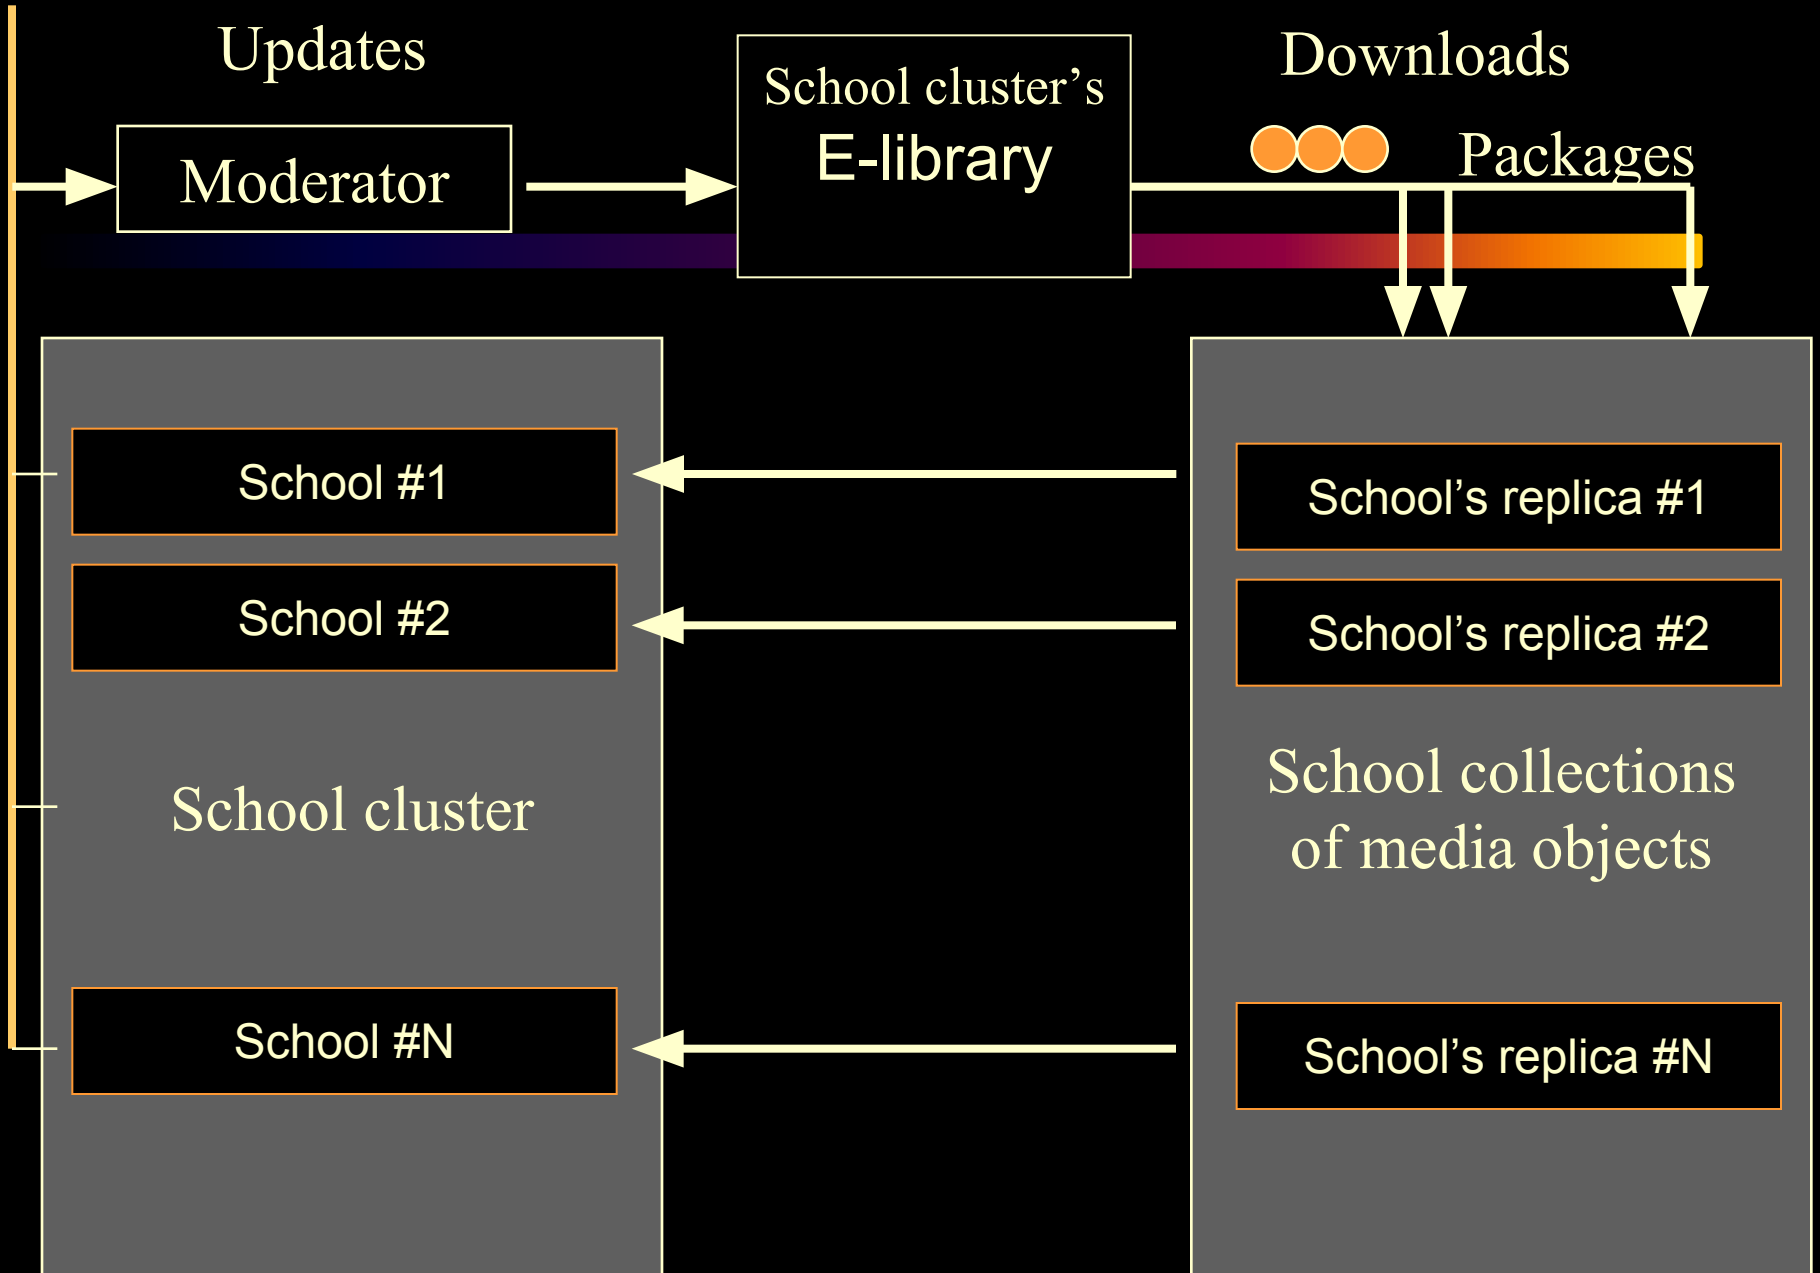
Updates

Moderator

School cluster's
E-library

Downloads

Packages

School #1

School #2

School cluster

School #N

School's replica #1

School's replica #2

School collections of media objects

School's replica #N